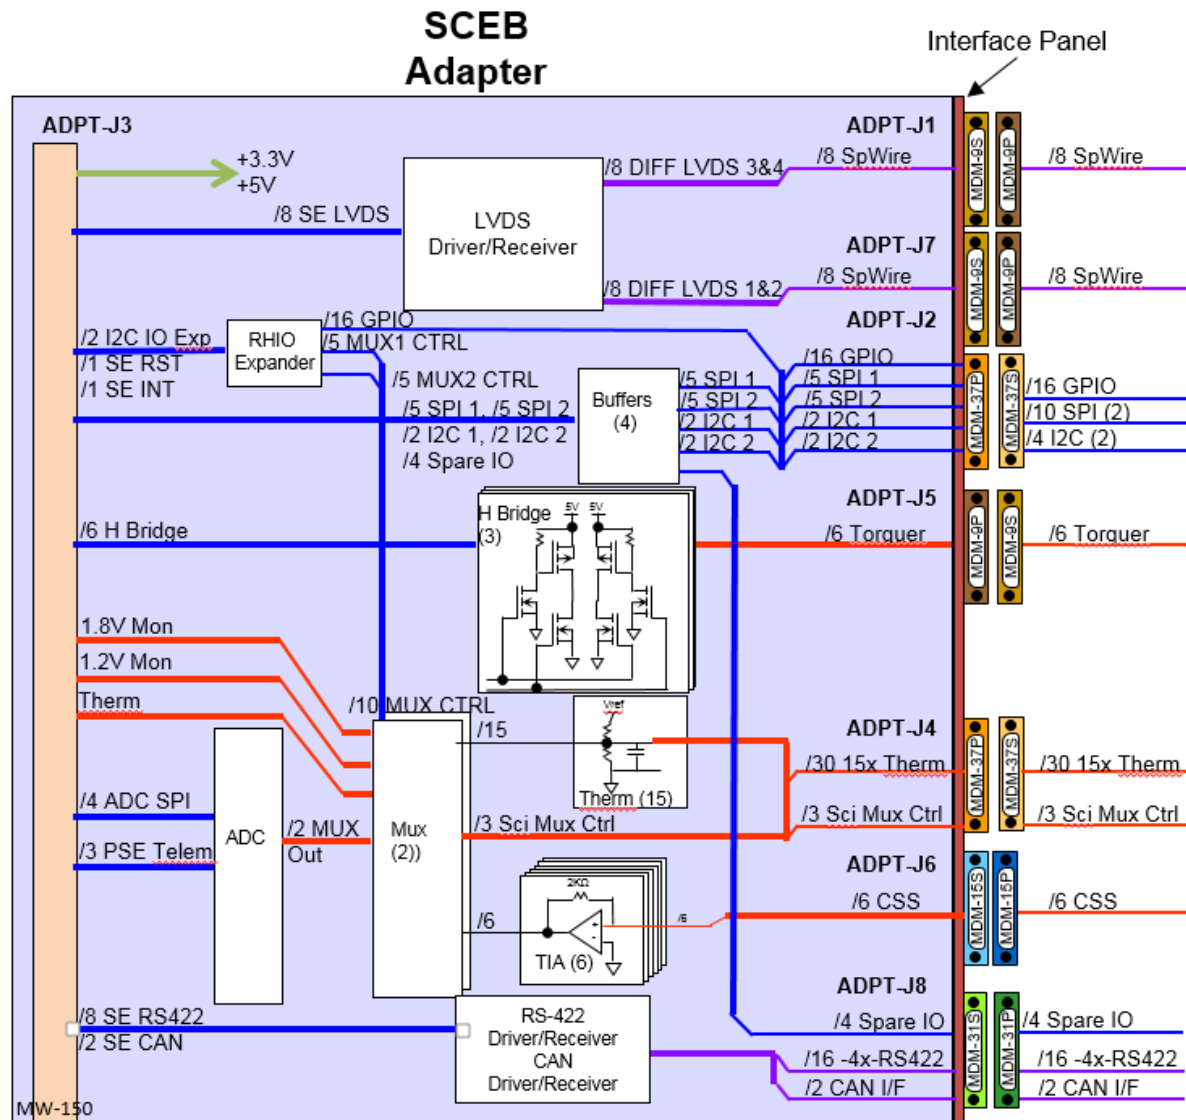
SCEB
Adapter

Interface Panel

ADPT-J3

+3.3V
+5V

/8 SE LVDS

LVDS
Driver/Receiver

/8 DIFF LVDS 3&4

/8 DIFF LVDS 1&2

ADPT-J1

/8 SpWire

MDM-9S

MDM-9P

/8 SpWire

ADPT-J7

/8 SpWire

MDM-9S

MDM-9P

/8 SpWire

/2 I2C IO Exp
/1 SE RST
/1 SE INT

RHIO
Expander

/16 GPIO
/5 MUX1 CTRL

/5 MUX2 CTRL

/5 SPI 1, /5 SPI 2
/2 I2C 1, /2 I2C 2
/4 Spare IO

Buffers
(4)

/5 SPI 1
/5 SPI 2
/2 I2C 1
/2 I2C 2

ADPT-J2

/16 GPIO
/5 SPI 1
/5 SPI 2
/2 I2C 1
/2 I2C 2

MDM-37P

MDM-37S

/16 GPIO
/10 SPI (2)
/4 I2C (2)

/6 H Bridge

H Bridge
(3)

5V 5V

ADPT-J5

/6 Torquer

MDM-9P

MDM-9S

/6 Torquer

1.8V Mon

1.2V Mon

Therm

/10 MUX CTRL

/15

Vref

Therm (15)

ADPT-J4

/30 15x Therm

MDM-37P

MDM-37S

/30 15x Therm

/4 ADC SPI

/3 PSE Telem

ADC

/2 MUX
Out

Mux
(2))

/3 Sci Mux Ctrl

/3 Sci Mux Ctrl

/3 Sci Mux Ctrl

ADPT-J6

/6 CSS

MDM-15S

MDM-15P

/6 CSS

2KΩ

/6

/6

TIA (6)

ADPT-J8

/8 SE RS422
/2 SE CAN

RS-422
Driver/Receiver
CAN
Driver/Receiver

/4 Spare IO

/16 -4x-RS422

/2 CAN I/F

MDM-31S

MDM-31P

/4 Spare IO

/16 -4x-RS422

/2 CAN I/F

MW-150